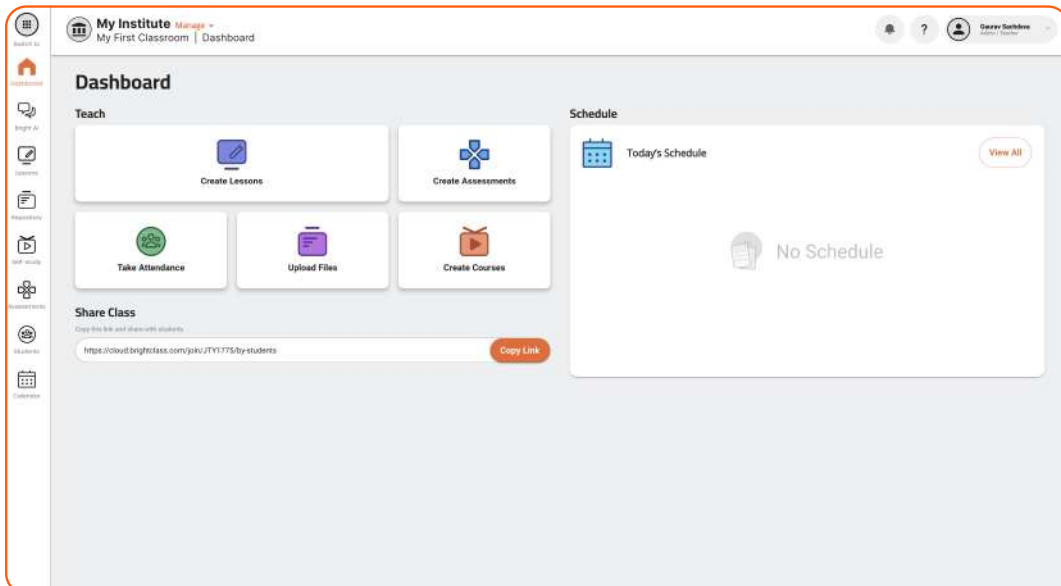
Switch to
Dashboard
Bright AI
Lessons
Repository
Self-study
Assessments
Students
Calendar

My Institute Manage
My First Classroom | Dashboard

? Gaurav Sachdeva
Admin / Teacher

Dashboard

Teach

Create Lessons

Create Assessments

Take Attendance

Upload Files

Create Courses

Share Class

Copy this link and share with students

https://cloud.brightclass.com/join/JTY1775/by-students

Copy Link

Schedule

Today's Schedule

View All

No Schedule